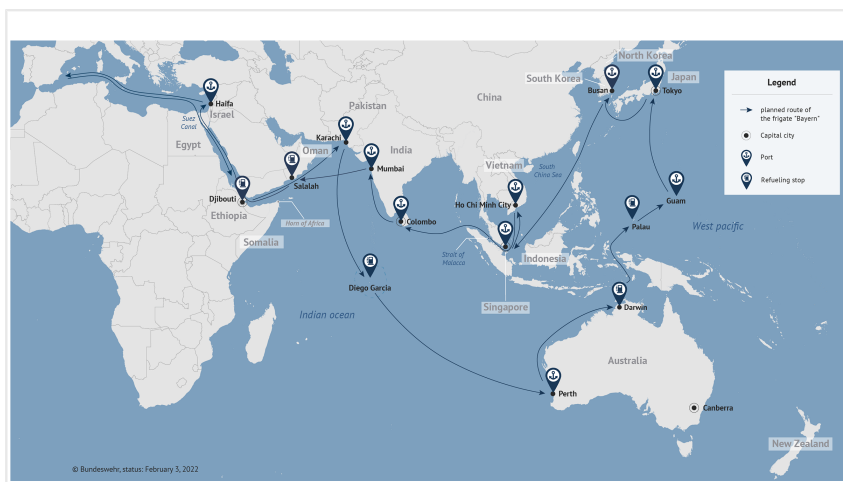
Legend
planned route of the frigate "Bayern"
Capital city
Port
Refueling stop

North Korea
Japan
South Korea
Busan
Tokyo
China
Pakistan
Haifa
Israel
Suez Canal
Egypt
Karachi
Oman
India
Mumbai
Salalah
Djibouti
Ethiopia
Horn of Africa
Somalia
Vietnam
South China Sea
Ho Chi Minh City
Colombo
Strait of Malacca
Indonesia
Singapore
Palau
Guam
West pacific
Diego Garcia
Indian ocean
Darwan
Australia
Perth
Canberra
New Zealand
© Bundeswehr, status: February 3, 2022